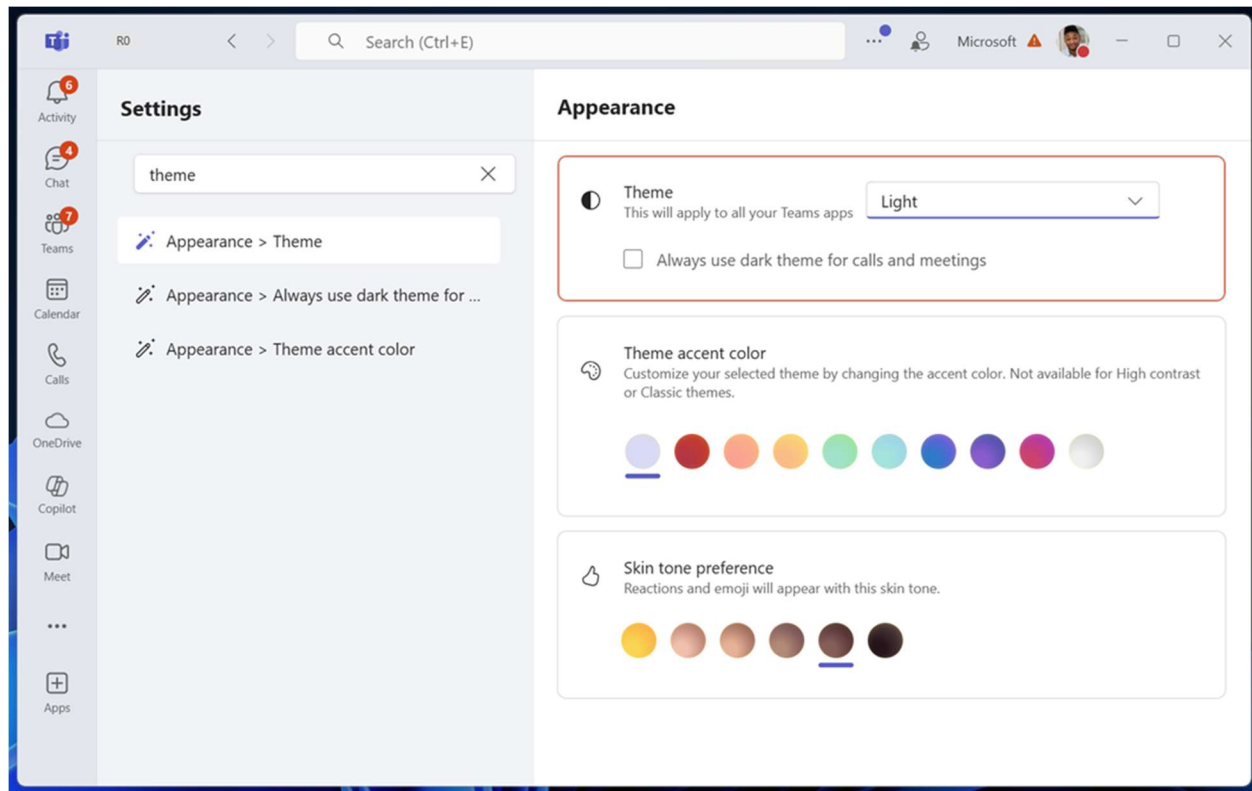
R0

Search (Ctrl+E)

Microsoft

6
Activity

4
Chat

7
Teams

Calendar

Calls

OneDrive

Copilot

Meet

...

Apps

Settings

theme

Appearance > Theme

Appearance > Always use dark theme for ...

Appearance > Theme accent color

Appearance

Theme
This will apply to all your Teams apps

Light

Always use dark theme for calls and meetings

Theme accent color
Customize your selected theme by changing the accent color. Not available for High contrast or Classic themes.

Skin tone preference
Reactions and emoji will appear with this skin tone.